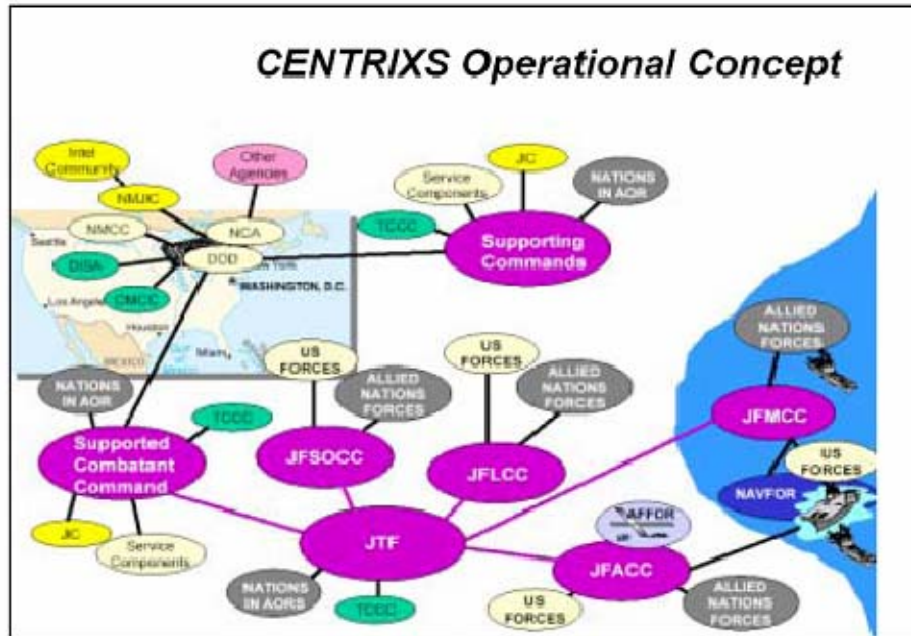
CENTRIXS Operational Concept

Intel Community

NMJIC

Other Agencies

NMCC

NCA

DISA

DOD

CMOC

Seattle

Los Angeles

Houston

Miami

MEXICO

New York

WASHINGTON, D.C.

Service Components

JIC

NATIONS IN AOR

TCCC

Supporting Commands

NATIONS IN AOR

TCCC

Supported Combatant Command

JIC

Service Components

US FORCES

ALLIED NATIONS FORCES

JFSOCC

US FORCES

ALLIED NATIONS FORCES

JFLCC

JTF

NATIONS IN AORS

TCCC

AFFOR

JFACC

US FORCES

ALLIED NATIONS FORCES

ALLIED NATIONS FORCES

JFMCC

US FORCES

NAVFOR